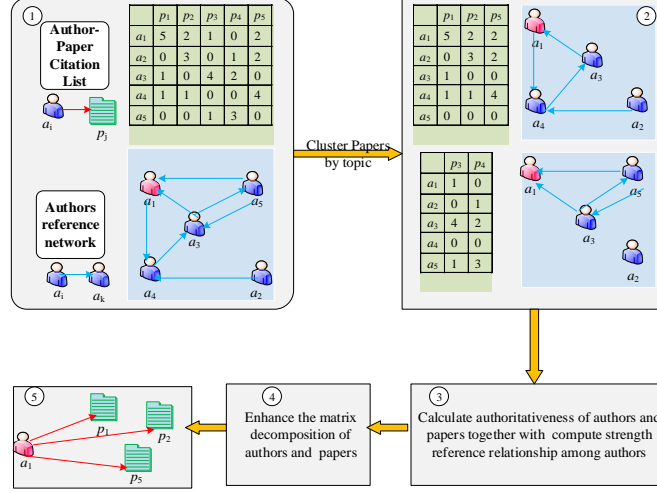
1

Author-Paper Citation List

$a_i$ $p_j$

| | $p_1$ | $p_2$ | $p_3$ | $p_4$ | $p_5$ |
|---|---|---|---|---|---|
| $a_1$ | 5 | 2 | 1 | 0 | 2 |
| $a_2$ | 0 | 3 | 0 | 1 | 2 |
| $a_3$ | 1 | 0 | 4 | 2 | 0 |
| $a_4$ | 1 | 1 | 0 | 0 | 4 |
| $a_5$ | 0 | 0 | 1 | 3 | 0 |

Authors reference network

$a_i$ $a_k$

$a_1$ $a_5$ $a_3$ $a_4$ $a_2$

Cluster Papers by topic

2

| | $p_1$ | $p_2$ | $p_5$ |
|---|---|---|---|
| $a_1$ | 5 | 2 | 2 |
| $a_2$ | 0 | 3 | 2 |
| $a_3$ | 1 | 0 | 0 |
| $a_4$ | 1 | 1 | 4 |
| $a_5$ | 0 | 0 | 0 |

$a_1$ $a_3$ $a_4$ $a_2$

| | $p_3$ | $p_4$ |
|---|---|---|
| $a_1$ | 1 | 0 |
| $a_2$ | 0 | 1 |
| $a_3$ | 4 | 2 |
| $a_4$ | 0 | 0 |
| $a_5$ | 1 | 3 |

$a_1$ $a_5$ $a_3$ $a_2$

3

Calculate authoritativeness of authors and papers together with compute strength reference relationship among authors

4

Enhance the matrix decomposition of authors and papers

5

$a_1$ $p_1$ $p_2$ $p_5$